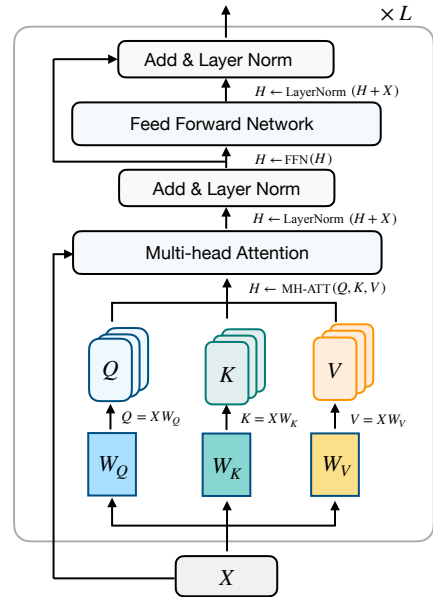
$\times L$

Add & Layer Norm

$H \leftarrow \text{LayerNorm}\ (H + X)$

Feed Forward Network

$H \leftarrow \text{FFN}(H)$

Add & Layer Norm

$H \leftarrow \text{LayerNorm}\ (H + X)$

Multi-head Attention

$H \leftarrow \text{MH-ATT}(Q, K, V)$

$Q$

$K$

$V$

$Q = XW_Q$

$K = XW_K$

$V = XW_V$

$W_Q$

$W_K$

$W_V$

$X$